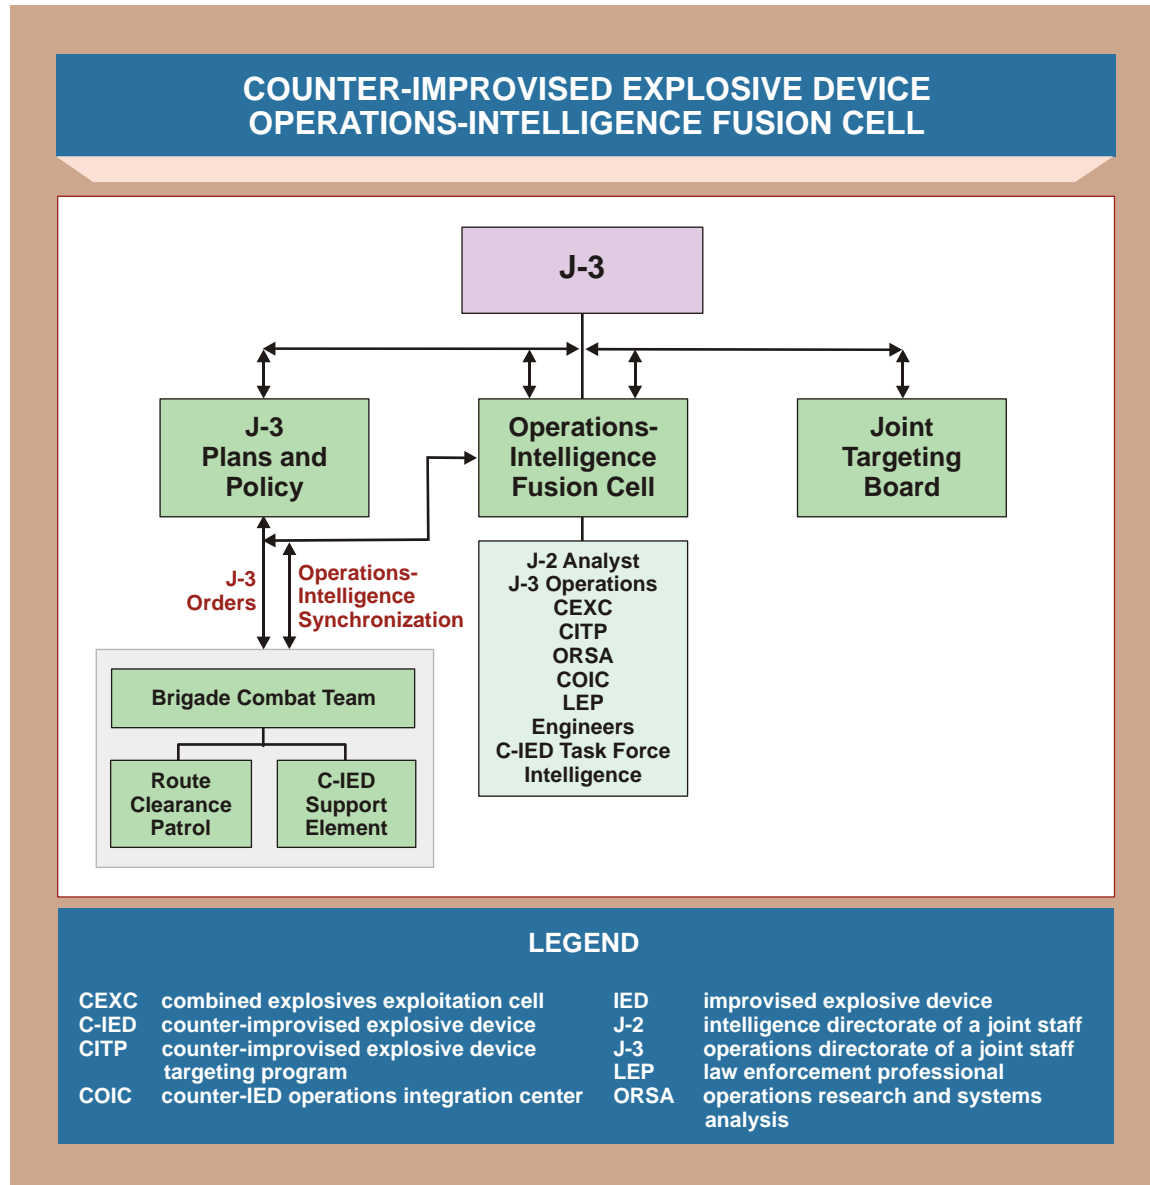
COUNTER-IMPROVISED EXPLOSIVE DEVICE OPERATIONS-INTELLIGENCE FUSION CELL

J-3

J-3 Plans and Policy

Operations-Intelligence Fusion Cell

Joint Targeting Board

J-2 Analyst
J-3 Operations
CEXC
CITP
ORSA
COIC
LEP
Engineers
C-IED Task Force Intelligence

J-3 Orders

Operations-Intelligence Synchronization

Brigade Combat Team

Route Clearance Patrol

C-IED Support Element

LEGEND

| | | | |
|---|---|---|---|
| CEXC | combined explosives exploitation cell | IED | improvised explosive device |
| C-IED | counter-improvised explosive device | J-2 | intelligence directorate of a joint staff |
| CITP | counter-improvised explosive device targeting program | J-3 | operations directorate of a joint staff |
| | | LEP | law enforcement professional |
| COIC | counter-IED operations integration center | ORSA | operations research and systems analysis |